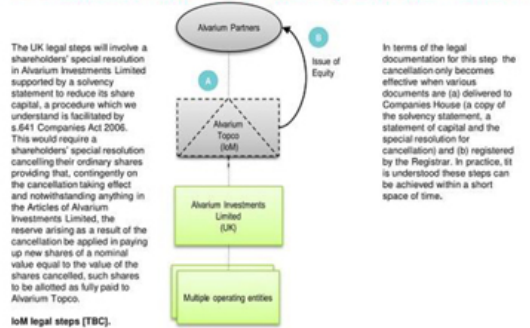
The UK legal steps will involve a shareholders' special resolution in Alvarium Investments Limited supported by a solvency statement to reduce its share capital, a procedure which we understand is facilitated by s.641 Companies Act 2006. This would require a shareholders' special resolution cancelling their ordinary shares providing that, contingently on the cancellation taking effect and notwithstanding anything in the Articles of Alvarium Investments Limited, the reserve arising as a result of the cancellation be applied in paying up new shares of a nominal value equal to the value of the shares cancelled, such shares to be allotted as fully paid to Alvarium Topco.

IoM legal steps [TBC].

Alvarium Partners

B

Issue of Equity

A

Alvarium Topco (IoM)

Alvarium Investments Limited (UK)

Multiple operating entities

In terms of the legal documentation for this step the cancellation only becomes effective when various documents are (a) delivered to Companies House (a copy of the solvency statement, a statement of capital and the special resolution for cancellation) and (b) registered by the Registrar. In practice, tit is understood these steps can be achieved within a short space of time.